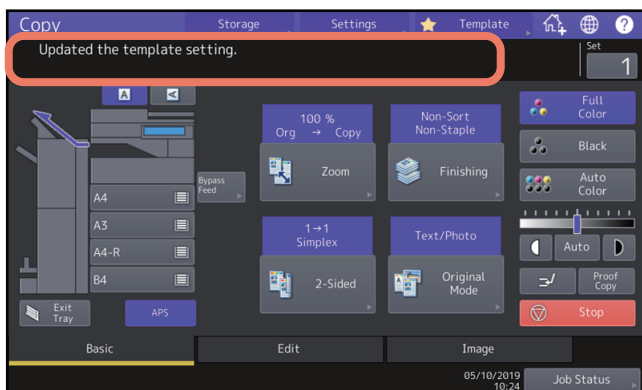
Copy
Storage
Settings
Template
Updated the template setting.
Set
1
A
Bypass Feed
A4
A3
A4-R
B4
Exit Tray
APS
100 %
Org → Copy
Zoom
Non-Sort
Non-Staple
Finishing
1→1
Simplex
2-Sided
Text/Photo
Original Mode
Full Color
Black
Auto Color
Auto
Proof Copy
Stop
Basic
Edit
Image
05/10/2019
10:24
Job Status